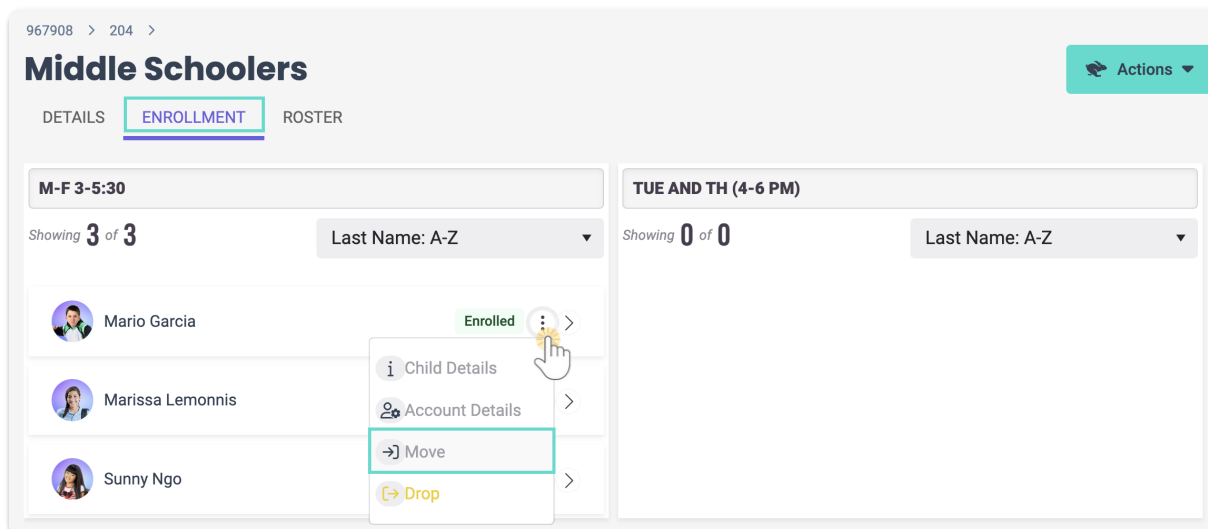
967908 > 204 >

Middle Schoolers

Actions

DETAILS ENROLLMENT ROSTER

M-F 3-5:30

Showing 3 of 3

Last Name: A-Z

Mario Garcia

Enrolled

Marissa Lemonnis

Sunny Ngo

Child Details

Account Details

Move

Drop

TUE AND TH (4-6 PM)

Showing 0 of 0

Last Name: A-Z